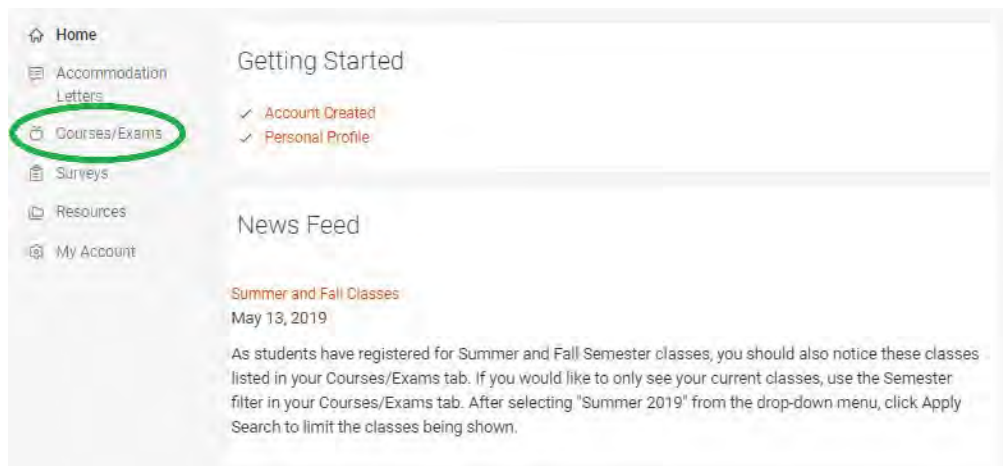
Home
Accommodation Letters
Courses/Exams
Surveys
Resources
My Account

Getting Started

✓ Account Created
✓ Personal Profile

News Feed

Summer and Fall Classes
May 13, 2019

As students have registered for Summer and Fall Semester classes, you should also notice these classes listed in your Courses/Exams tab. If you would like to only see your current classes, use the Semester filter in your Courses/Exams tab. After selecting "Summer 2019" from the drop-down menu, click Apply Search to limit the classes being shown.